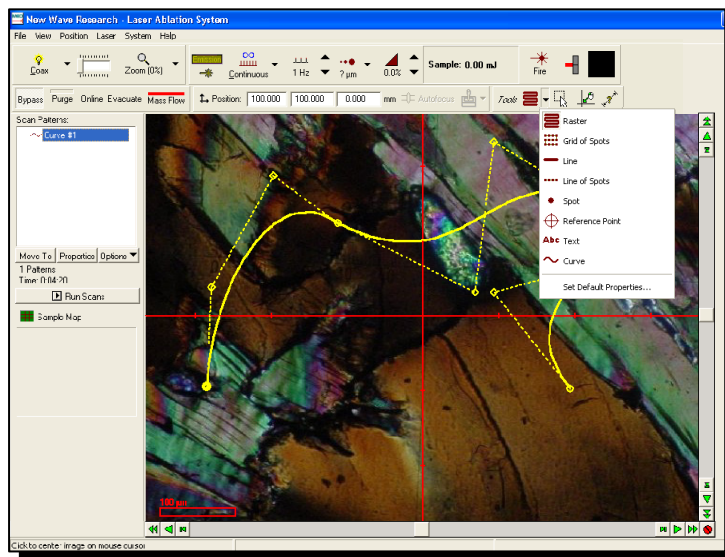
New Wave Research - Laser Ablation System

File View Position Laser System Help

Coax

Zoom (0%)

Emission

Continuous

1 Hz

? µm

0.0%

Sample: 0.00 mJ

Fire

Bypass Purge Online Evacuate Mass Flow

Position: 100.000 100.000 0.000 mm Autofocus

Tools

Scan Patterns:

Curve #1

Move To Properties Options

1 Patterns

Time: 0:04:20

Run Scans

Sample Map

Raster

Grid of Spots

Line

Line of Spots

Spot

Reference Point

Text

Curve

Set Default Properties...

100 µm

Click to center image on mouse cursor